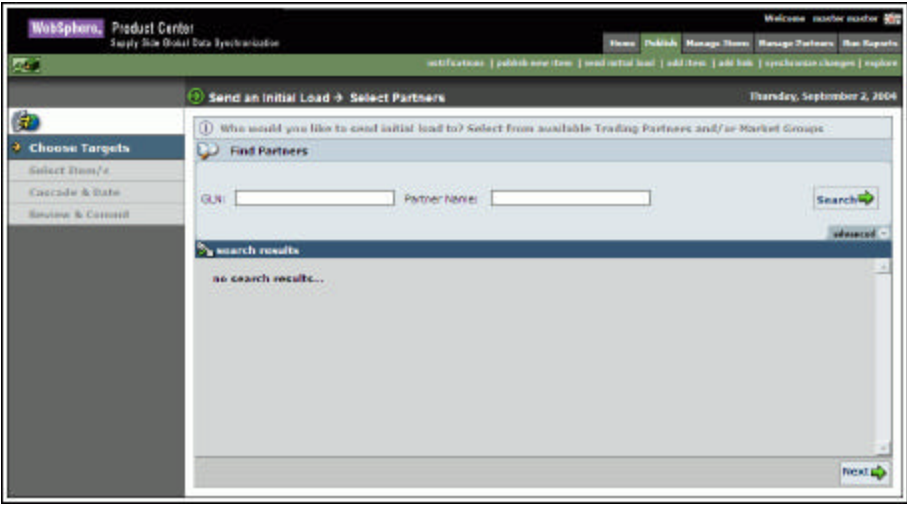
WebSphere. Product Center
Supply Side Global Data Synchronization

Welcome master master

Home | Publish | Manage Items | Manage Partners | Run Reports

notifications | publish new item | send initial load | add item | add link | synchronize changes | explore

Send an Initial Load → Select Partners

Thursday, September 2, 2004

Choose Targets
Select Item/s
Cascade & Date
Review & Commit

Who would you like to send initial load to? Select from available Trading Partners and/or Market Groups

Find Partners

GLN:

Partner Name:

Search

advanced

search results

no search results...

Next